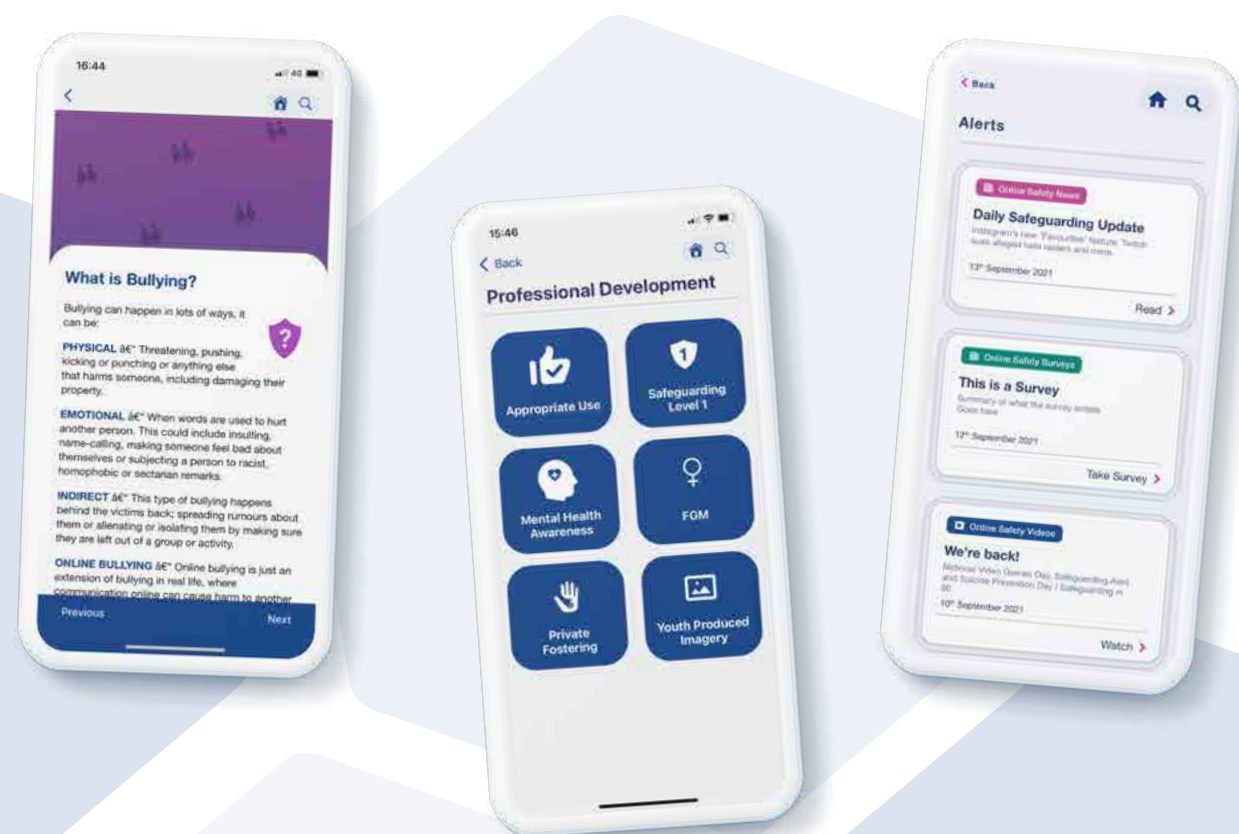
16:44

4G

What is Bullying?

Bullying can happen in lots of ways, it can be:

PHYSICAL â€" Threatening, pushing, kicking or punching or anything else that harms someone, including damaging their property.

EMOTIONAL â€" When words are used to hurt another person. This could include insulting, name-calling, making someone feel bad about themselves or subjecting a person to racist, homophobic or sectarian remarks.

INDIRECT â€" This type of bullying happens behind the victims back; spreading rumours about them or alienating or isolating them by making sure they are left out of a group or activity.

ONLINE BULLYING â€" Online bullying is just an extension of bullying in real life, where communication online can cause harm to another

Previous

Next

15:46

Back

Professional Development

Appropriate Use

Safeguarding Level 1

Mental Health Awareness

FGM

Private Fostering

Youth Produced Imagery

Back

Alerts

Online Safety News

Daily Safeguarding Update

Instagram's new 'Favourites' feature, Twitch sues alleged hate raiders and more.

13th September 2021

Read

Online Safety Surveys

This is a Survey

Summary of what the survey entails Goes here

17th September 2021

Take Survey

Online Safety Videos

We're back!

National Video Games Day, Safeguarding Alert and Suicide Prevention Day | Safeguarding in 60

10th September 2021

Watch